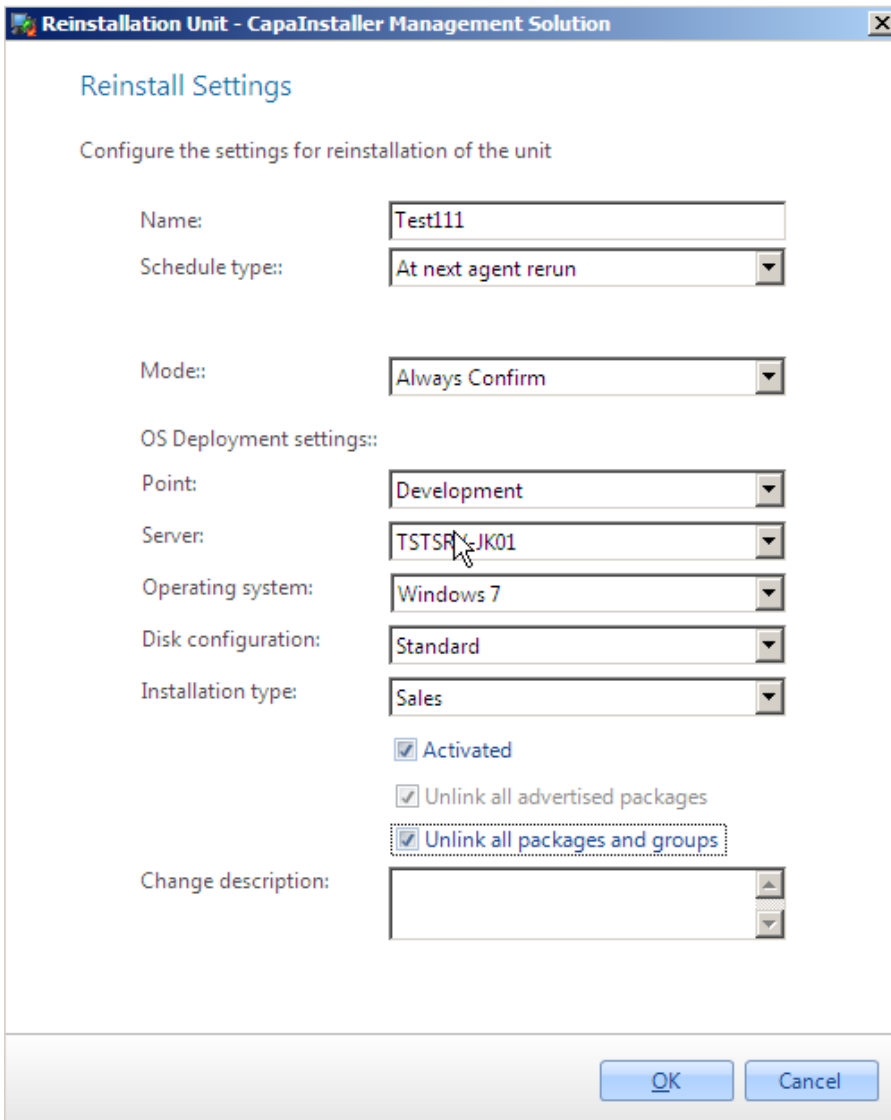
Reinstallation Unit - CapaInstaller Management Solution

Reinstall Settings

Configure the settings for reinstallation of the unit

Name: Test111

Schedule type:: At next agent rerun

Mode:: Always Confirm

OS Deployment settings::

Point: Development

Server: TSTSR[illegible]-JK01

Operating system: Windows 7

Disk configuration: Standard

Installation type: Sales

Activated

Unlink all advertised packages

Unlink all packages and groups

Change description:

OK Cancel